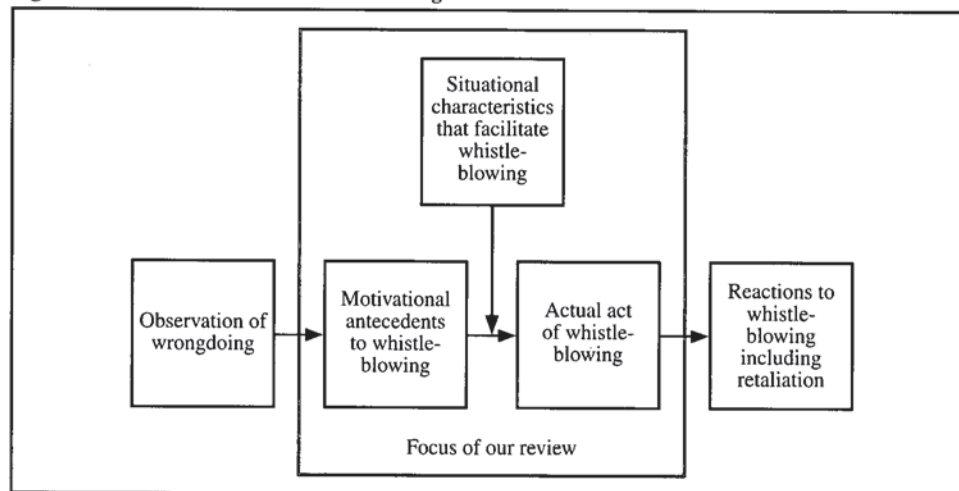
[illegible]

Situational characteristics that facilitate whistle-blowing

Observation of wrongdoing

Motivational antecedents to whistle-blowing

Actual act of whistle-blowing

Reactions to whistle-blowing including retaliation

Focus of our review